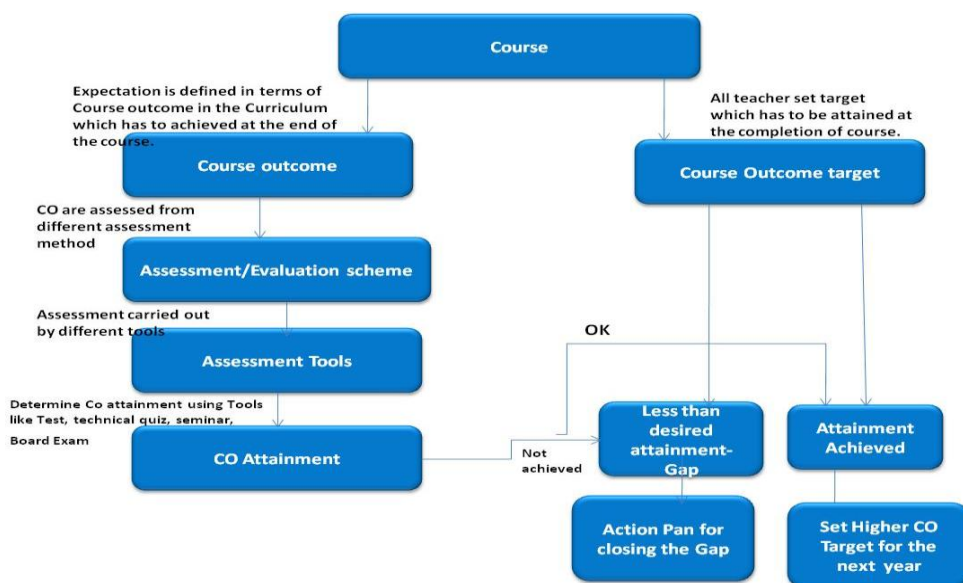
Course

Expectation is defined in terms of Course outcome in the Curriculum which has to achieved at the end of the course.

All teacher set target which has to be attained at the completion of course.

Course outcome

Course Outcome target

CO are assessed from different assessment method

Assessment/Evaluation scheme

Assessment carried out by different tools

Assessment Tools

OK

Determine Co attainment using Tools like Test, technical quiz, seminar, Board Exam

CO Attainment

Not achieved

Less than desired attainment-Gap

Attainment Achieved

Action Pan for closing the Gap

Set Higher CO Target for the next year